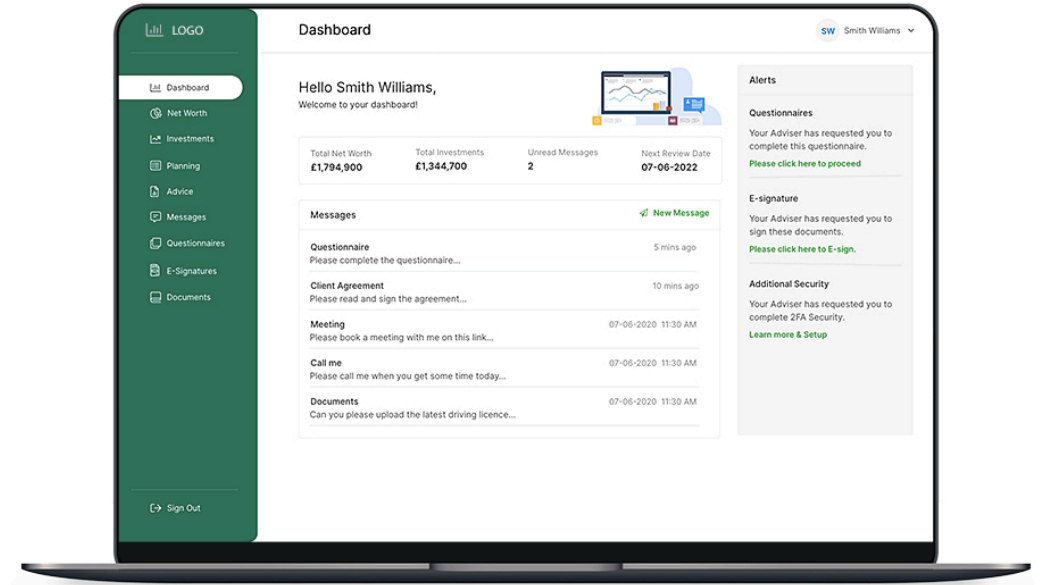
LOGO

Dashboard
Net Worth
Investments
Planning
Advice
Messages
Questionnaires
E-Signatures
Documents

Sign Out

Dashboard

SW Smith Williams

Hello Smith Williams,
Welcome to your dashboard!

| Total Net Worth | Total Investments | Unread Messages | Next Review Date |
|---|---|---|---|
| £1,794,900 | £1,344,700 | 2 | 07-06-2022 |

Messages
New Message

Questionnaire
Please complete the questionnaire...
5 mins ago

Client Agreement
Please read and sign the agreement...
10 mins ago

Meeting
Please book a meeting with me on this link...
07-06-2020 11:30 AM

Call me
Please call me when you get some time today...
07-06-2020 11:30 AM

Documents
Can you please upload the latest driving licence...
07-06-2020 11:30 AM

Alerts

Questionnaires
Your Adviser has requested you to complete this questionnaire.
Please click here to proceed

E-signature
Your Adviser has requested you to sign these documents.
Please click here to E-sign.

Additional Security
Your Adviser has requested you to complete 2FA Security.
Learn more & Setup